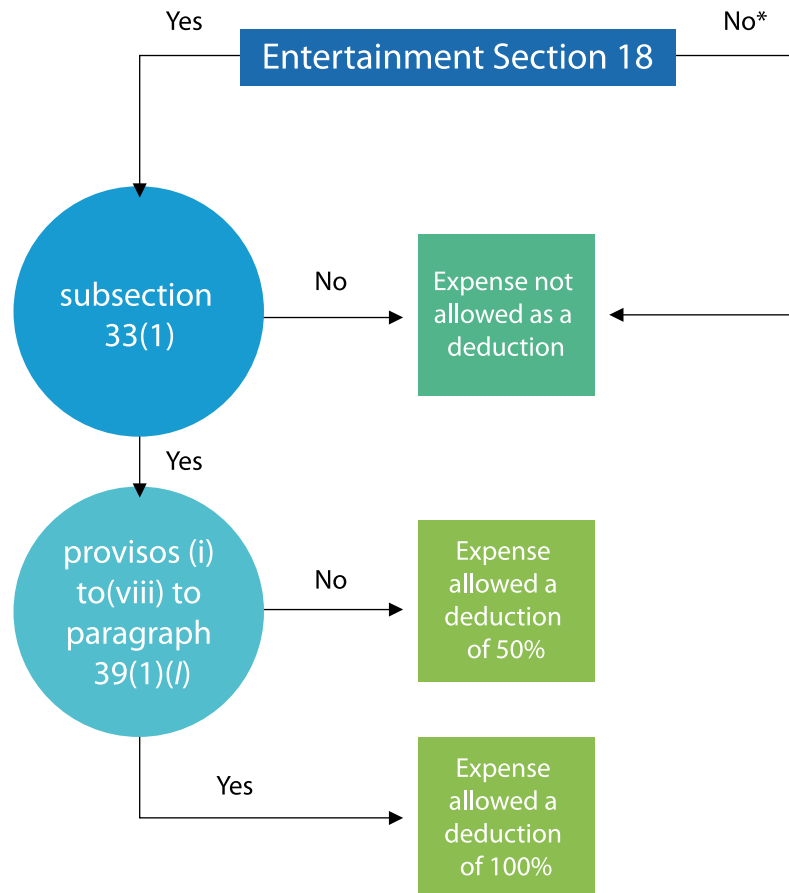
Yes

Entertainment Section 18

No*

subsection 33(1)

No

Expense not allowed as a deduction

Yes

provisos (i) to(viii) to paragraph 39(1)(*l*)

No

Expense allowed a deduction of 50%

Yes

Expense allowed a deduction of 100%